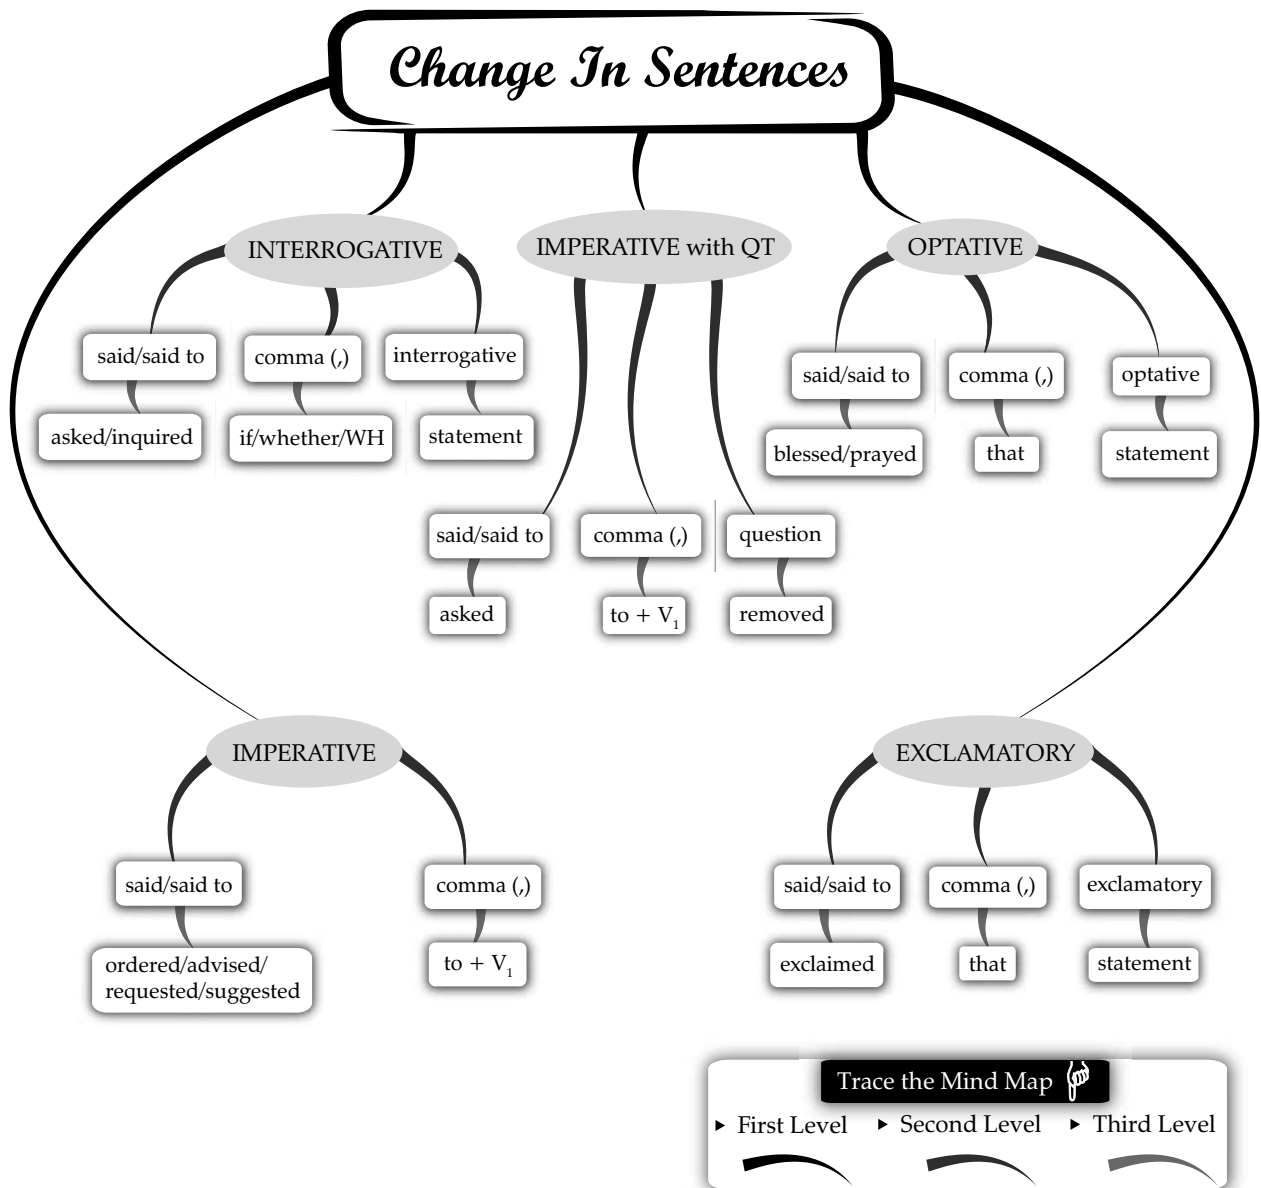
Change In Sentences

INTERROGATIVE

said/said to

asked/inquired

comma (,)

if/whether/WH

interrogative

statement

IMPERATIVE with QT

said/said to

asked

comma (,)

to + $V_1$

question

removed

OPTATIVE

said/said to

blessed/prayed

comma (,)

that

optative

statement

IMPERATIVE

said/said to

ordered/advised/requested/suggested

comma (,)

to + $V_1$

EXCLAMATORY

said/said to

exclaimed

comma (,)

that

exclamatory

statement

Trace the Mind Map

First Level

Second Level

Third Level